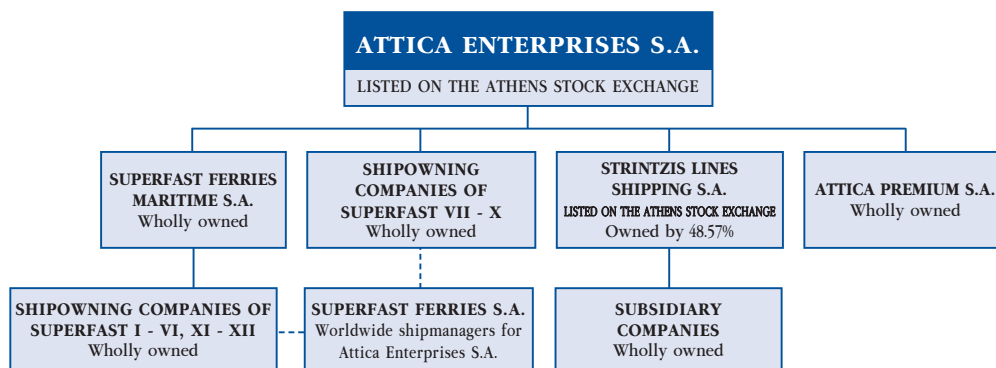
ATTICA ENTERPRISES S.A.

LISTED ON THE ATHENS STOCK EXCHANGE

SUPERFAST FERRIES MARITIME S.A.
Wholly owned

SHIPOWNING COMPANIES OF SUPERFAST VII - X
Wholly owned

STRINTZIS LINES SHIPPING S.A.
LISTED ON THE ATHENS STOCK EXCHANGE
Owned by 48.57%

ATTICA PREMIUM S.A.
Wholly owned

SHIPOWNING COMPANIES OF SUPERFAST I - VI, XI - XII
Wholly owned

SUPERFAST FERRIES S.A.
Worldwide shipmanagers for Attica Enterprises S.A.

SUBSIDIARY COMPANIES
Wholly owned